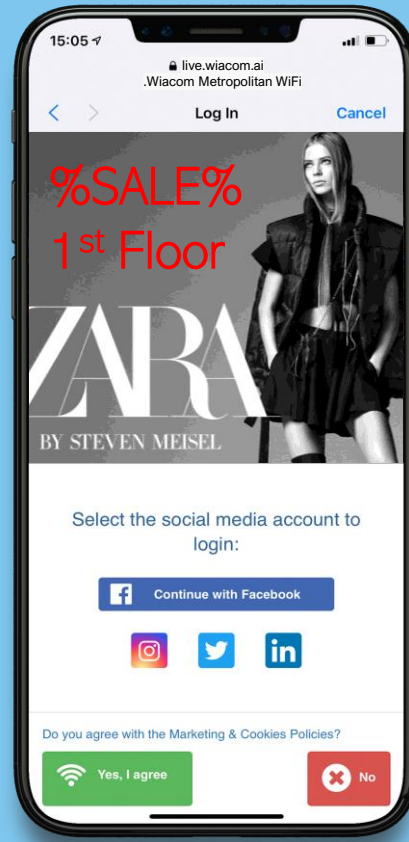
15:05

live.wiacom.ai
.Wiacom Metropolitan WiFi

Log In

Cancel

%SALE%
1st Floor

ZARA

BY STEVEN MEISEL

Select the social media account to login:

Continue with Facebook

Do you agree with the Marketing & Cookies Policies?

Yes, I agree

No